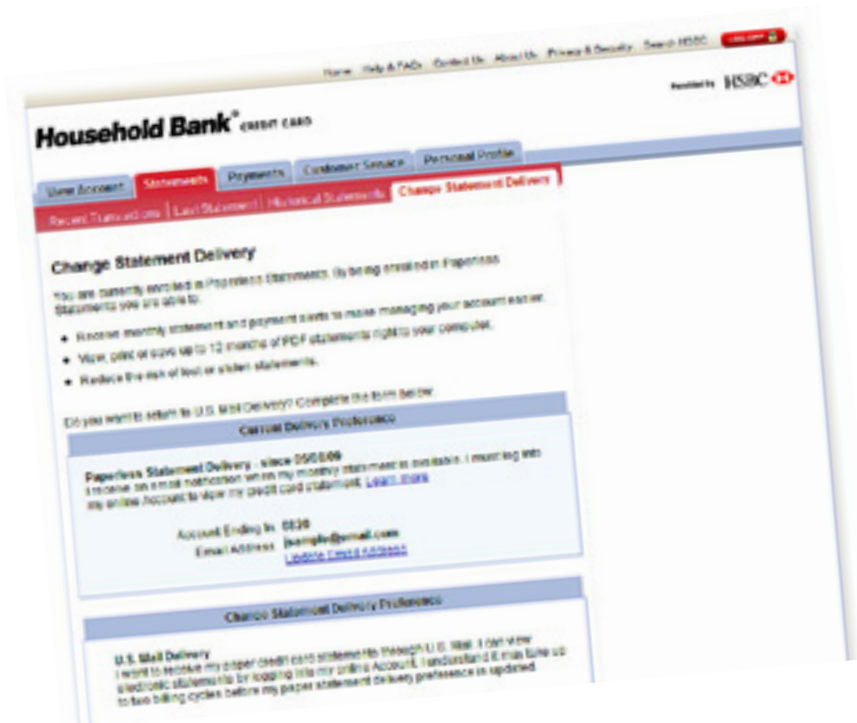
Home Help & FAQs Contact Us About Us Privacy & Security Search HSBC LOG OFF

Provided by HSBC

Household Bank® CREDIT CARD

View Account | Statements | Payments | Customer Service | Personal Profile

Recent Transactions | Last Statement | Historical Statements | Change Statement Delivery

Change Statement Delivery

You are currently enrolled in Paperless Statements. By being enrolled in Paperless Statements you are able to:

Receive monthly statement and payment alerts to make managing your account easier.

View, print or save up to 12 months of PDF statements right to your computer.

Reduce the risk of lost or stolen statements.

Do you want to return to U.S. Mail Delivery? Complete the form below.

Current Delivery Preference

Paperless Statement Delivery - since 05/01/09
I receive an email notification when my monthly statement is available. I must log into my online Account to view my credit card statement. Learn more

Account Ending In: 0320
Email Address: [example@email.com]
Update Email Address

Change Statement Delivery Preference

U.S. Mail Delivery
I want to receive my paper credit card statements through U.S. Mail. I can view electronic statements by logging into my online Account. I understand it may take up to two billing cycles before my paper statement delivery preference is updated.